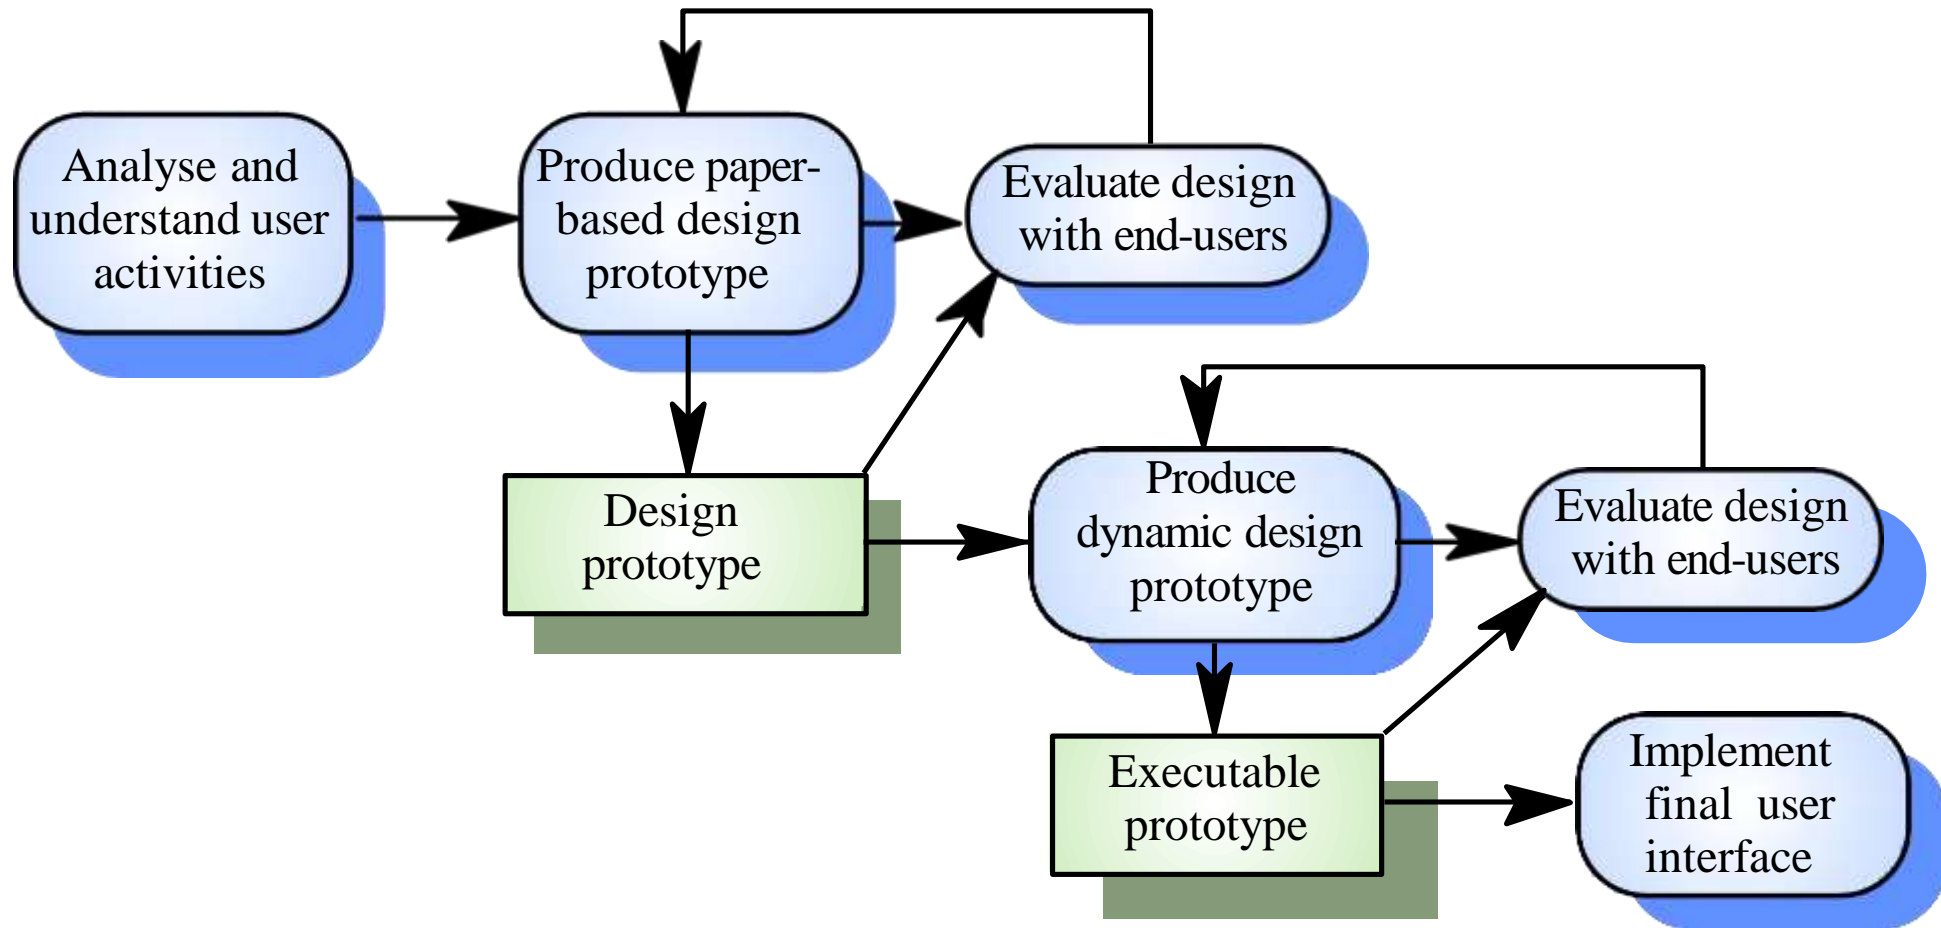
Analyse and understand user activities

Produce paper-based design prototype

Evaluate design with end-users

Design prototype

Produce dynamic design prototype

Evaluate design with end-users

Executable prototype

Implement final user interface